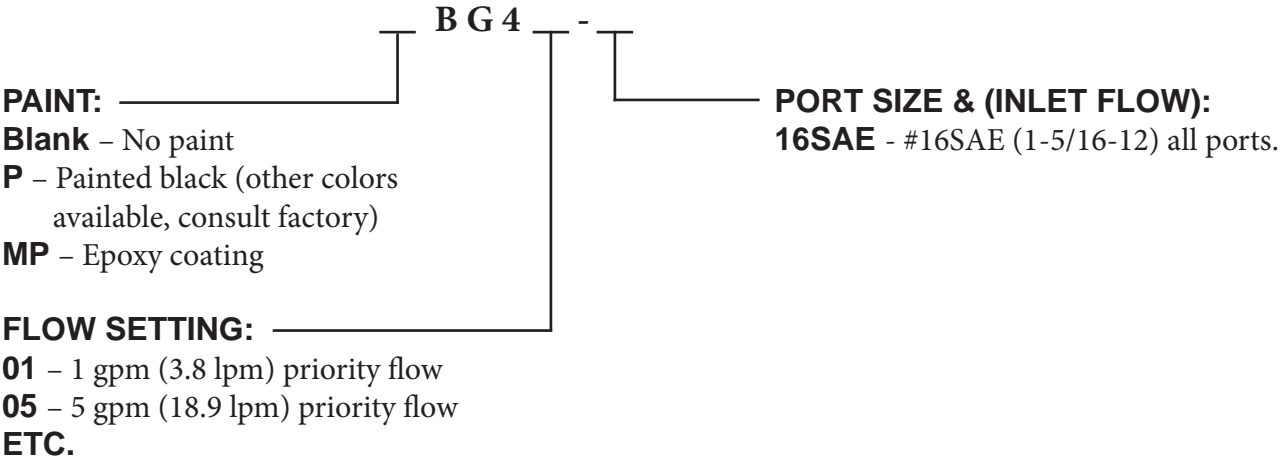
__ B G 4 __ - __

PAINT:
Blank – No paint
P – Painted black (other colors available, consult factory)
MP – Epoxy coating

FLOW SETTING:
01 – 1 gpm (3.8 lpm) priority flow
05 – 5 gpm (18.9 lpm) priority flow
ETC.

PORT SIZE & (INLET FLOW):
16SAE - #16SAE (1-5/16-12) all ports.